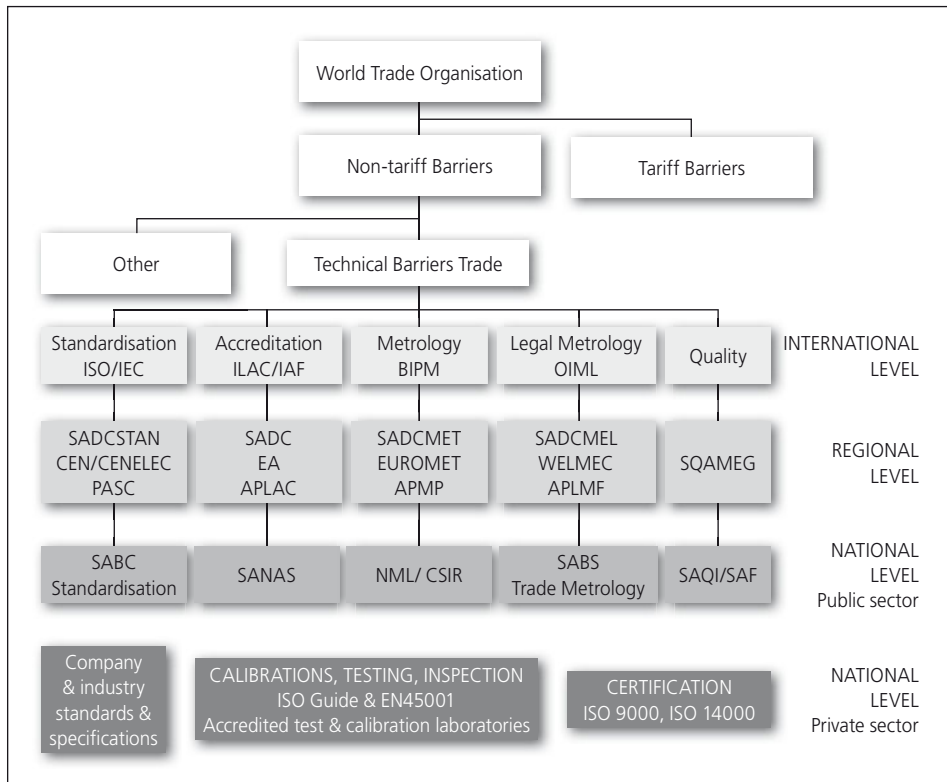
World Trade Organisation

Non-tariff Barriers

Tariff Barriers

Other

Technical Barriers Trade

Standardisation ISO/IEC

Accreditation ILAC/IAF

Metrology BIPM

Legal Metrology OIML

Quality

INTERNATIONAL LEVEL

SADCSTAN CEN/CENELEC PASC

SADC EA APLAC

SADCMET EUROMET APMP

SADCMEL WELMEC APLMF

SQAMEG

REGIONAL LEVEL

SABC Standardisation

SANAS

NML/ CSIR

SABS Trade Metrology

SAQI/SAF

NATIONAL LEVEL Public sector

Company & industry standards & specifications

CALIBRATIONS, TESTING, INSPECTION ISO Guide & EN45001 Accredited test & calibration laboratories

CERTIFICATION ISO 9000, ISO 14000

NATIONAL LEVEL Private sector